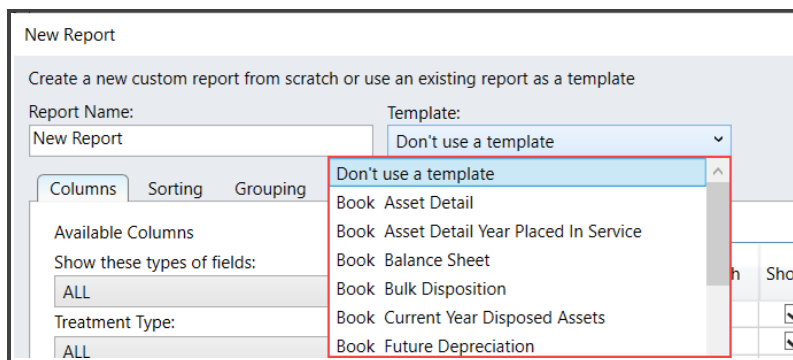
New Report

Create a new custom report from scratch or use an existing report as a template

Report Name:
New Report

Template:
Don't use a template

Columns
Sorting
Grouping

Available Columns
Show these types of fields:
ALL
Treatment Type:
ALL

Don't use a template
Book Asset Detail
Book Asset Detail Year Placed In Service
Book Balance Sheet
Book Bulk Disposition
Book Current Year Disposed Assets
Book Future Depreciation

h
Sho